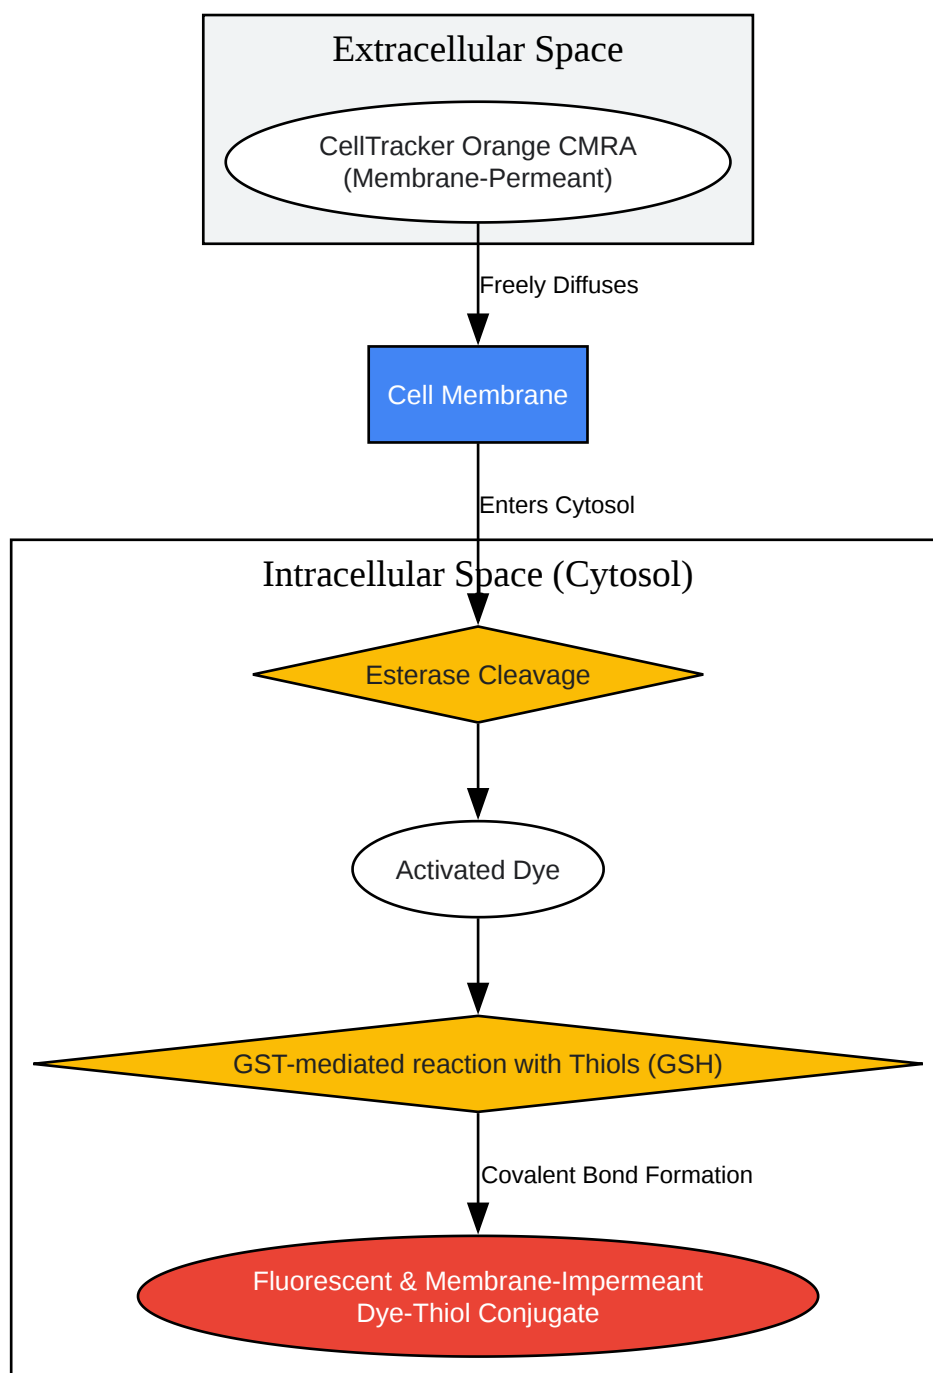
Extracellular Space

CellTracker Orange CMRA
(Membrane-Permeant)

Freely Diffuses

Cell Membrane

Enters Cytosol

Intracellular Space (Cytosol)

Esterase Cleavage

Activated Dye

GST-mediated reaction with Thiols (GSH)

Covalent Bond Formation

Fluorescent & Membrane-Impermeant
Dye-Thiol Conjugate